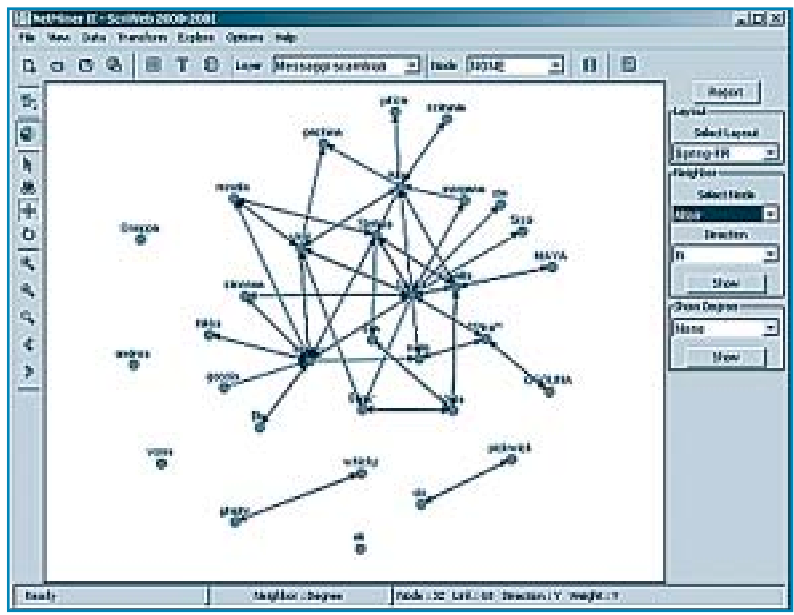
NetMiner II - SciWeb 2000-2001

File View Data Transform Explore Options Help

Layer Messaggi-scambiati Node NONE

Report

Layout

Select Layout

Neighbor

Select Node

Direction

Show

Show Degree

None

Show

MAYA

CHIMERA

Ready

Neighbor : Degree

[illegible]